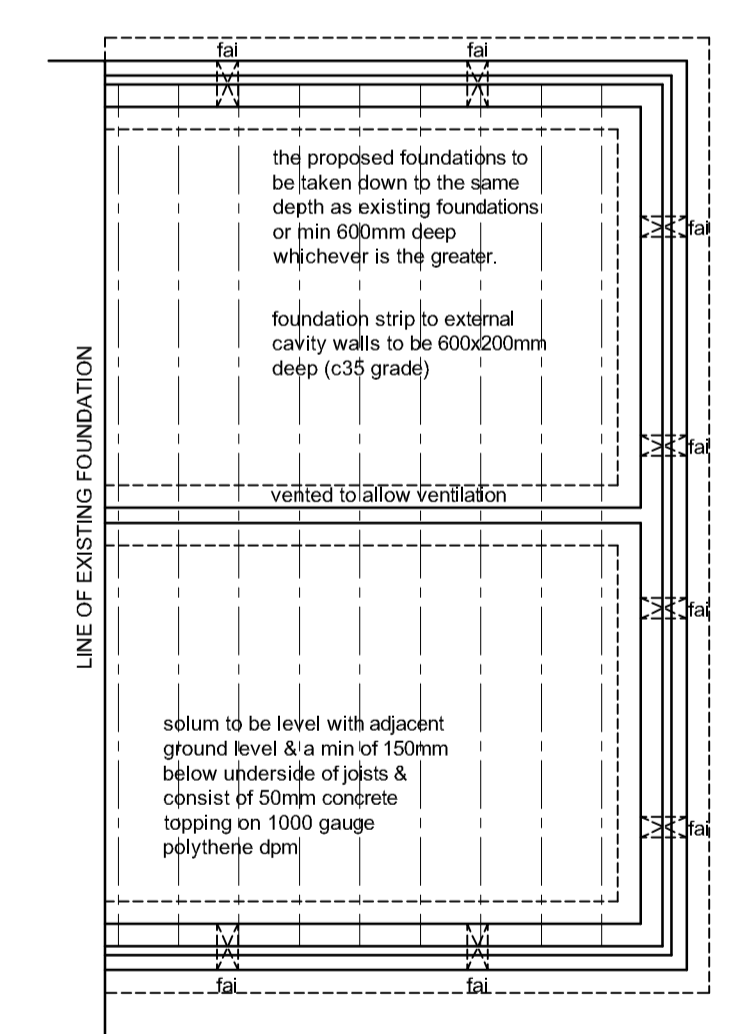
fai

fai

the proposed foundations to be taken down to the same depth as existing foundations or min 600mm deep whichever is the greater.

foundation strip to external cavity walls to be 600x200mm deep (c35 grade)

fai

fai

LINE OF EXISTING FOUNDATION

vented to allow ventilation

fai

solum to be level with adjacent ground level & a min of 150mm below underside of joists & consist of 50mm concrete topping on 1000 gauge polythene dpm

fai

fai

fai